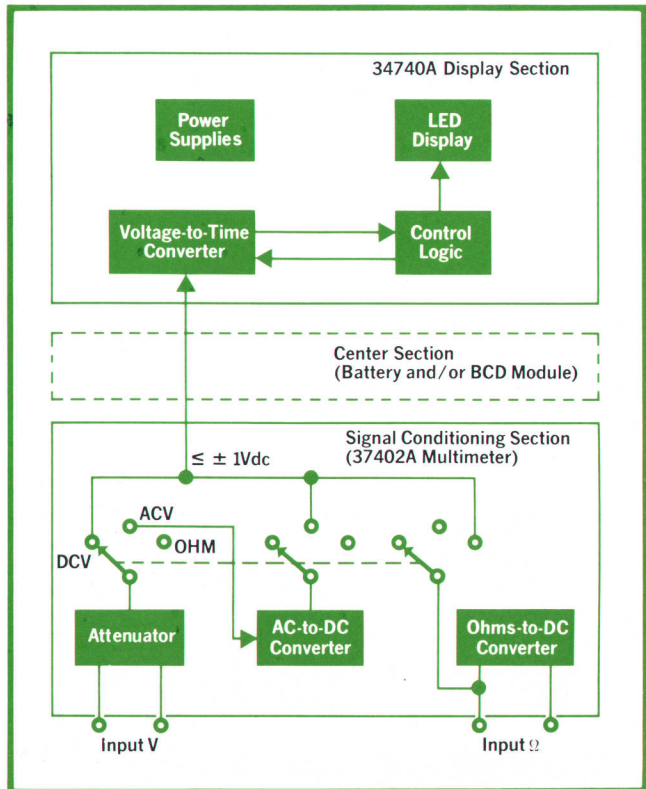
34740A Display Section

Power Supplies

LED Display

Voltage-to-Time Converter

Control Logic

Center Section
(Battery and/or BCD Module)

Signal Conditioning Section
(37402A Multimeter)

$\leq \pm$ 1Vdc

ACV

OHM

DCV

Attenuator

AC-to-DC Converter

Ohms-to-DC Converter

Input V

Input $\Omega$